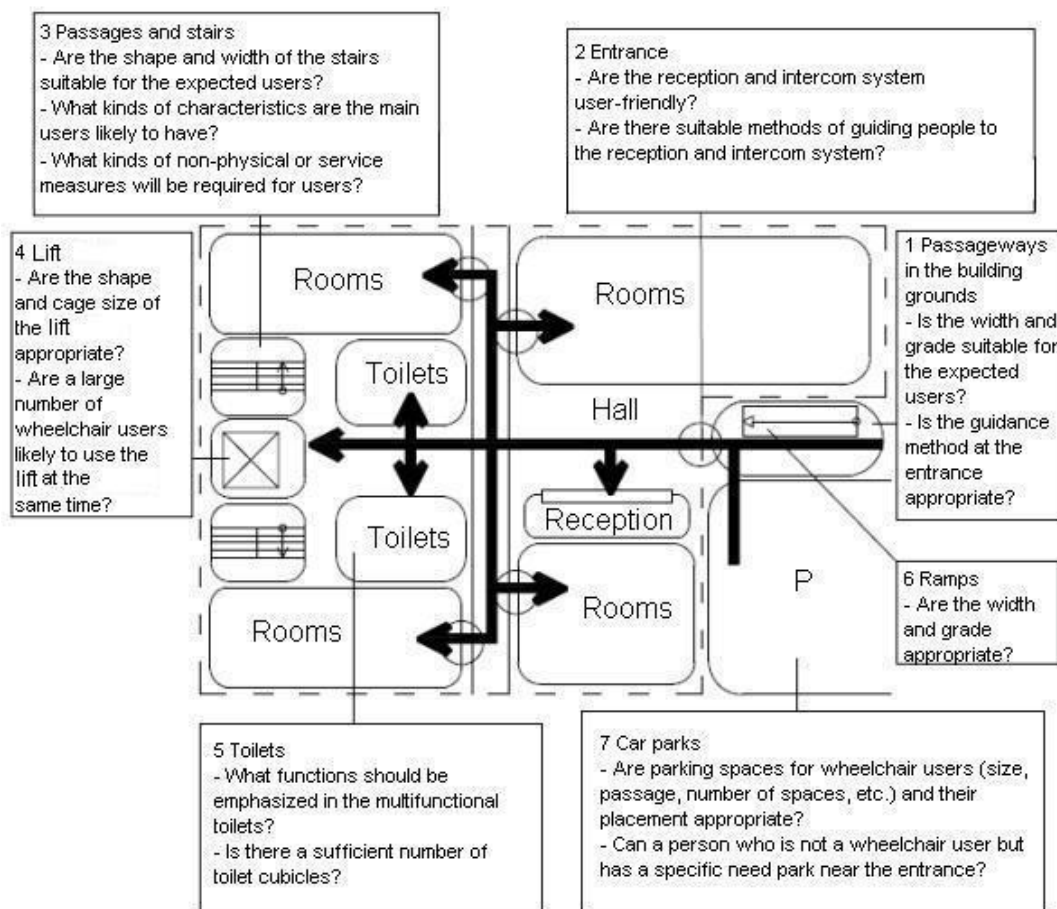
3 Passages and stairs
- Are the shape and width of the stairs suitable for the expected users?
- What kinds of characteristics are the main users likely to have?
- What kinds of non-physical or service measures will be required for users?

2 Entrance
- Are the reception and intercom system user-friendly?
- Are there suitable methods of guiding people to the reception and intercom system?

4 Lift
- Are the shape and cage size of the lift appropriate?
- Are a large number of wheelchair users likely to use the lift at the same time?

Rooms

Rooms

1 Passageways in the building grounds
- Is the width and grade suitable for the expected users?
- Is the guidance method at the entrance appropriate?

Toilets

Hall

Toilets

Reception

Rooms

P

6 Ramps
- Are the width and grade appropriate?

Rooms

5 Toilets
- What functions should be emphasized in the multifunctional toilets?
- Is there a sufficient number of toilet cubicles?

7 Car parks
- Are parking spaces for wheelchair users (size, passage, number of spaces, etc.) and their placement appropriate?
- Can a person who is not a wheelchair user but has a specific need park near the entrance?